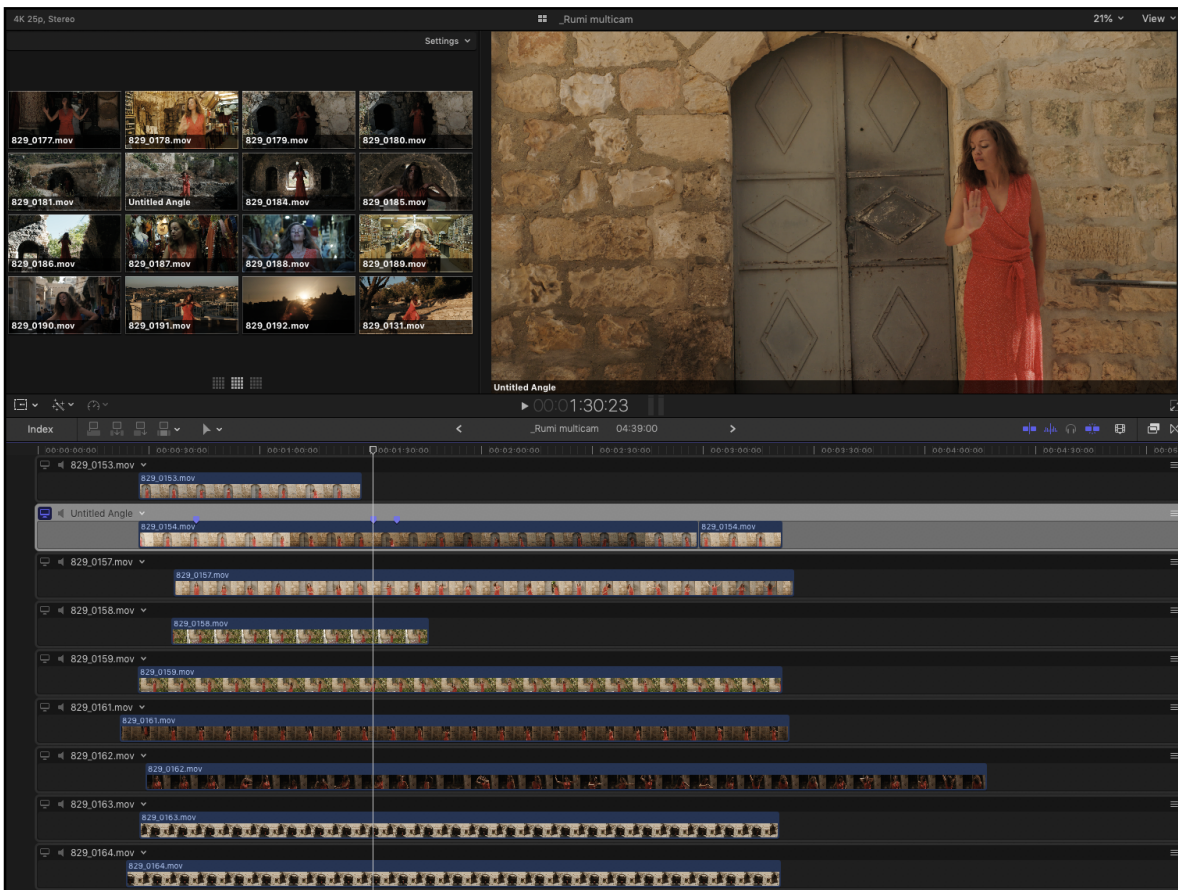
4K 25p, Stereo

_Rumi multicam

21%

View

Settings

829_0177.mov
829_0178.mov
829_0179.mov
829_0180.mov
829_0181.mov
Untitled Angle
829_0184.mov
829_0185.mov
829_0186.mov
829_0187.mov
829_0188.mov
829_0189.mov
829_0190.mov
829_0191.mov
829_0192.mov
829_0131.mov

Untitled Angle

00:01:30:23

Index

_Rumi multicam 04:39:00

00:00:00:00
00:00:30:00
00:01:00:00
00:01:30:00
00:02:00:00
00:02:30:00
00:03:00:00
00:03:30:00
00:04:00:00
00:04:30:00

829_0153.mov
829_0153.mov
Untitled Angle
829_0154.mov
829_0154.mov
829_0157.mov
829_0157.mov
829_0158.mov
829_0158.mov
829_0159.mov
829_0159.mov
829_0161.mov
829_0161.mov
829_0162.mov
829_0162.mov
829_0163.mov
829_0163.mov
829_0164.mov
829_0164.mov